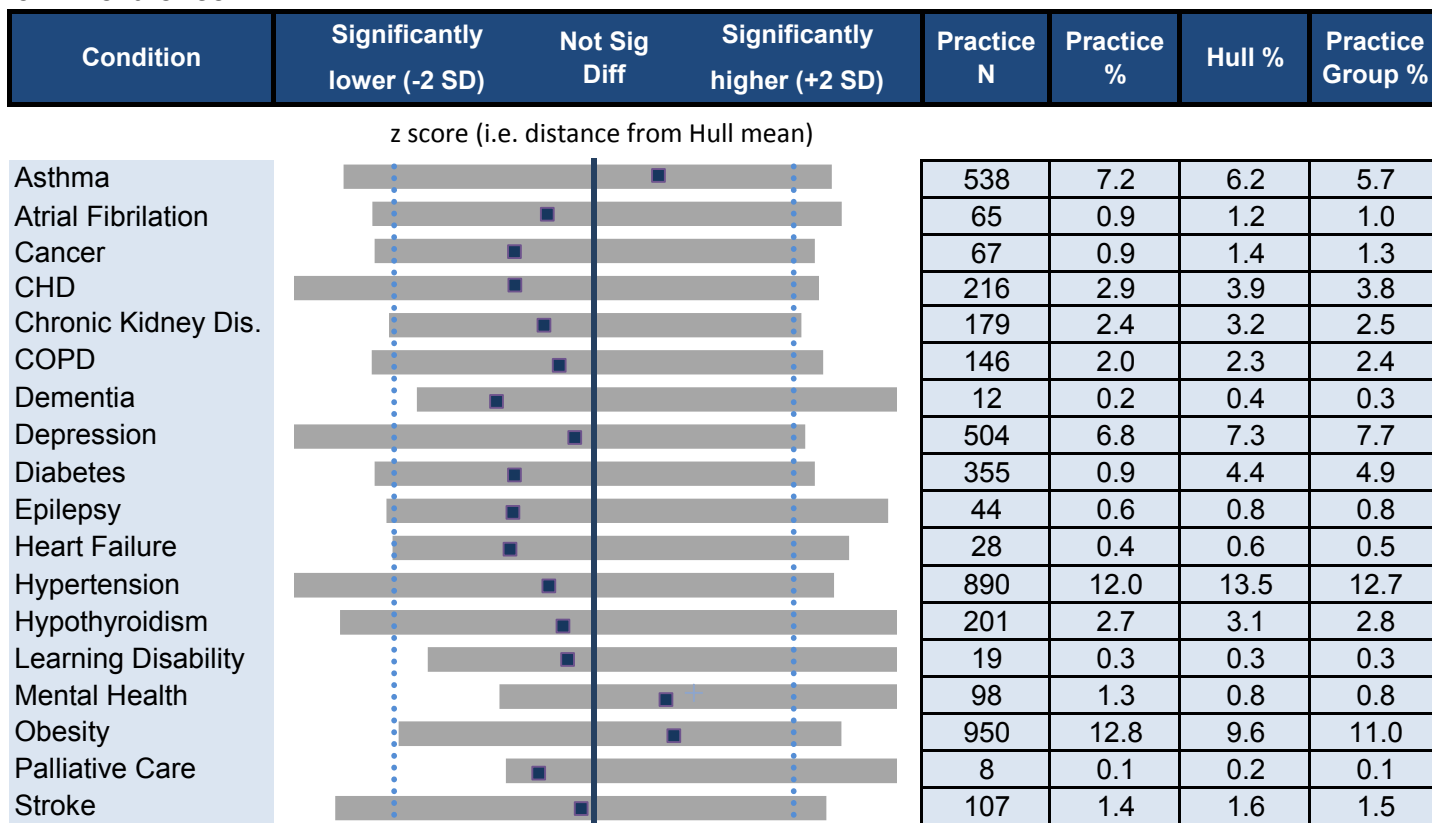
| Condition | Significantly lower (-2 SD) | Not Sig Diff | Significantly higher (+2 SD) | Practice N | Practice % | Hull % | Practice Group % |
|---|---|---|---|---|---|---|---|

z score (i.e. distance from Hull mean)

| Condition | Practice N | Practice % | Hull % | Practice Group % |
|---|---|---|---|---|
| Asthma | 538 | 7.2 | 6.2 | 5.7 |
| Atrial Fibrilation | 65 | 0.9 | 1.2 | 1.0 |
| Cancer | 67 | 0.9 | 1.4 | 1.3 |
| CHD | 216 | 2.9 | 3.9 | 3.8 |
| Chronic Kidney Dis. | 179 | 2.4 | 3.2 | 2.5 |
| COPD | 146 | 2.0 | 2.3 | 2.4 |
| Dementia | 12 | 0.2 | 0.4 | 0.3 |
| Depression | 504 | 6.8 | 7.3 | 7.7 |
| Diabetes | 355 | 0.9 | 4.4 | 4.9 |
| Epilepsy | 44 | 0.6 | 0.8 | 0.8 |
| Heart Failure | 28 | 0.4 | 0.6 | 0.5 |
| Hypertension | 890 | 12.0 | 13.5 | 12.7 |
| Hypothyroidism | 201 | 2.7 | 3.1 | 2.8 |
| Learning Disability | 19 | 0.3 | 0.3 | 0.3 |
| Mental Health | 98 | 1.3 | 0.8 | 0.8 |
| Obesity | 950 | 12.8 | 9.6 | 11.0 |
| Palliative Care | 8 | 0.1 | 0.2 | 0.1 |
| Stroke | 107 | 1.4 | 1.6 | 1.5 |